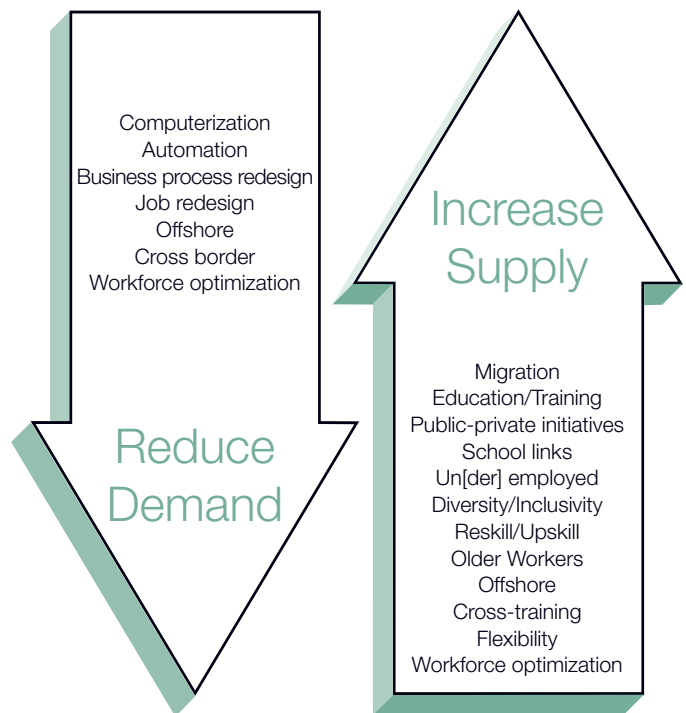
Computerization
Automation
Business process redesign
Job redesign
Offshore
Cross border
Workforce optimization

Reduce Demand

Increase Supply

Migration
Education/Training
Public-private initiatives
School links
Un[der] employed
Diversity/Inclusivity
Reskill/Upskill
Older Workers
Offshore
Cross-training
Flexibility
Workforce optimization